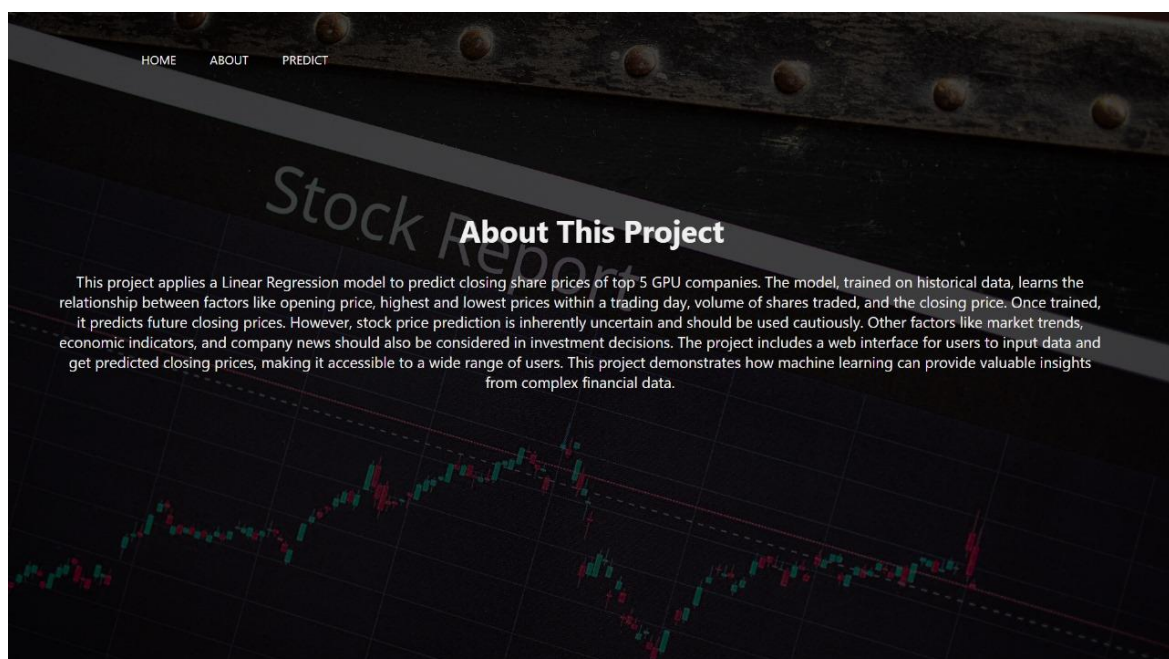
HOME ABOUT PREDICT

Stock Report

About This Project

This project applies a Linear Regression model to predict closing share prices of top 5 GPU companies. The model, trained on historical data, learns the relationship between factors like opening price, highest and lowest prices within a trading day, volume of shares traded, and the closing price. Once trained, it predicts future closing prices. However, stock price prediction is inherently uncertain and should be used cautiously. Other factors like market trends, economic indicators, and company news should also be considered in investment decisions. The project includes a web interface for users to input data and get predicted closing prices, making it accessible to a wide range of users. This project demonstrates how machine learning can provide valuable insights from complex financial data.